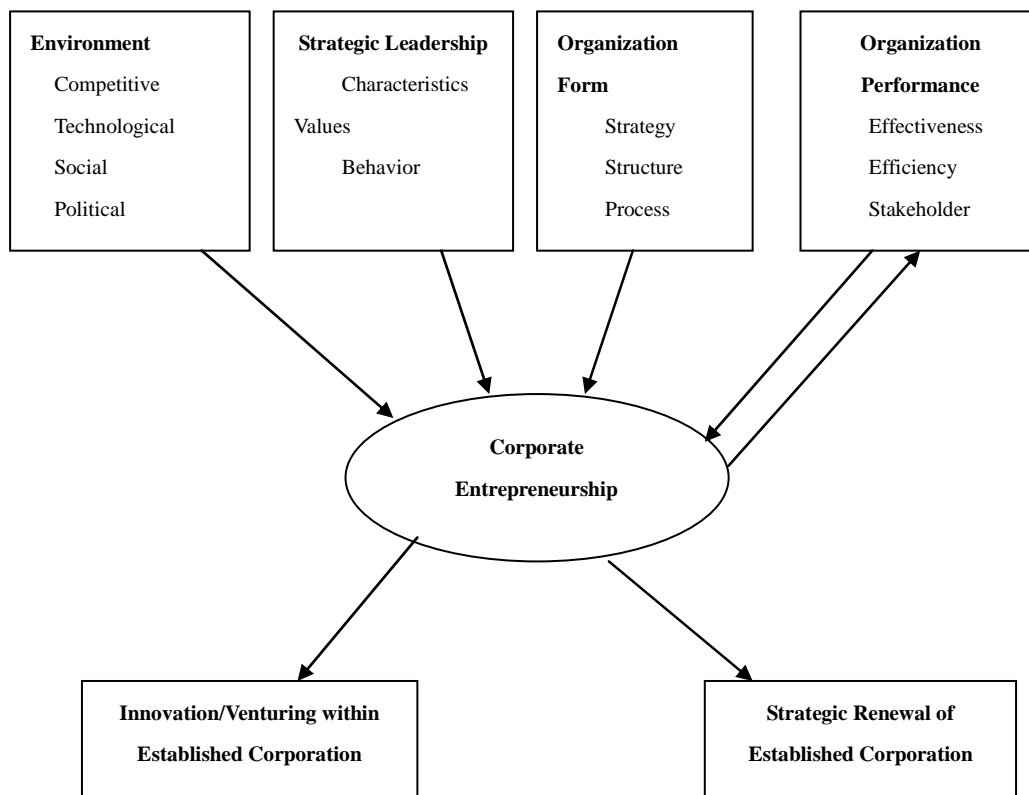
Environment
Competitive
Technological
Social
Political

Strategic Leadership
Characteristics
Values
Behavior

Organization Form
Strategy
Structure
Process

Organization Performance
Effectiveness
Efficiency
Stakeholder

Corporate Entrepreneurship

Innovation/Venturing within Established Corporation

Strategic Renewal of Established Corporation